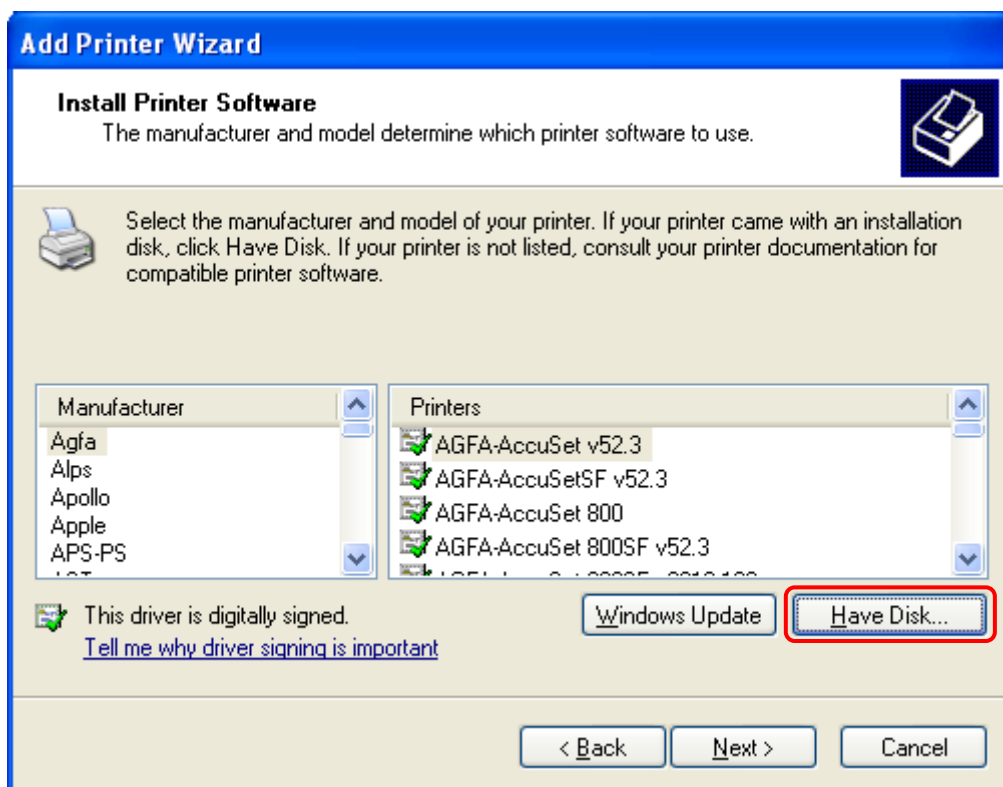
Add Printer Wizard

Install Printer Software
The manufacturer and model determine which printer software to use.

Select the manufacturer and model of your printer. If your printer came with an installation disk, click Have Disk. If your printer is not listed, consult your printer documentation for compatible printer software.

| Manufacturer |
|---|
| Agfa |
| Alps |
| Apollo |
| Apple |
| APS-PS |
| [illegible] |

| Printers |
|---|
| AGFA-AccuSet v52.3 |
| AGFA-AccuSetSF v52.3 |
| AGFA-AccuSet 800 |
| AGFA-AccuSet 800SF v52.3 |
| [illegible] |

This driver is digitally signed.
Tell me why driver signing is important

Windows Update
Have Disk...

< Back
Next >
Cancel